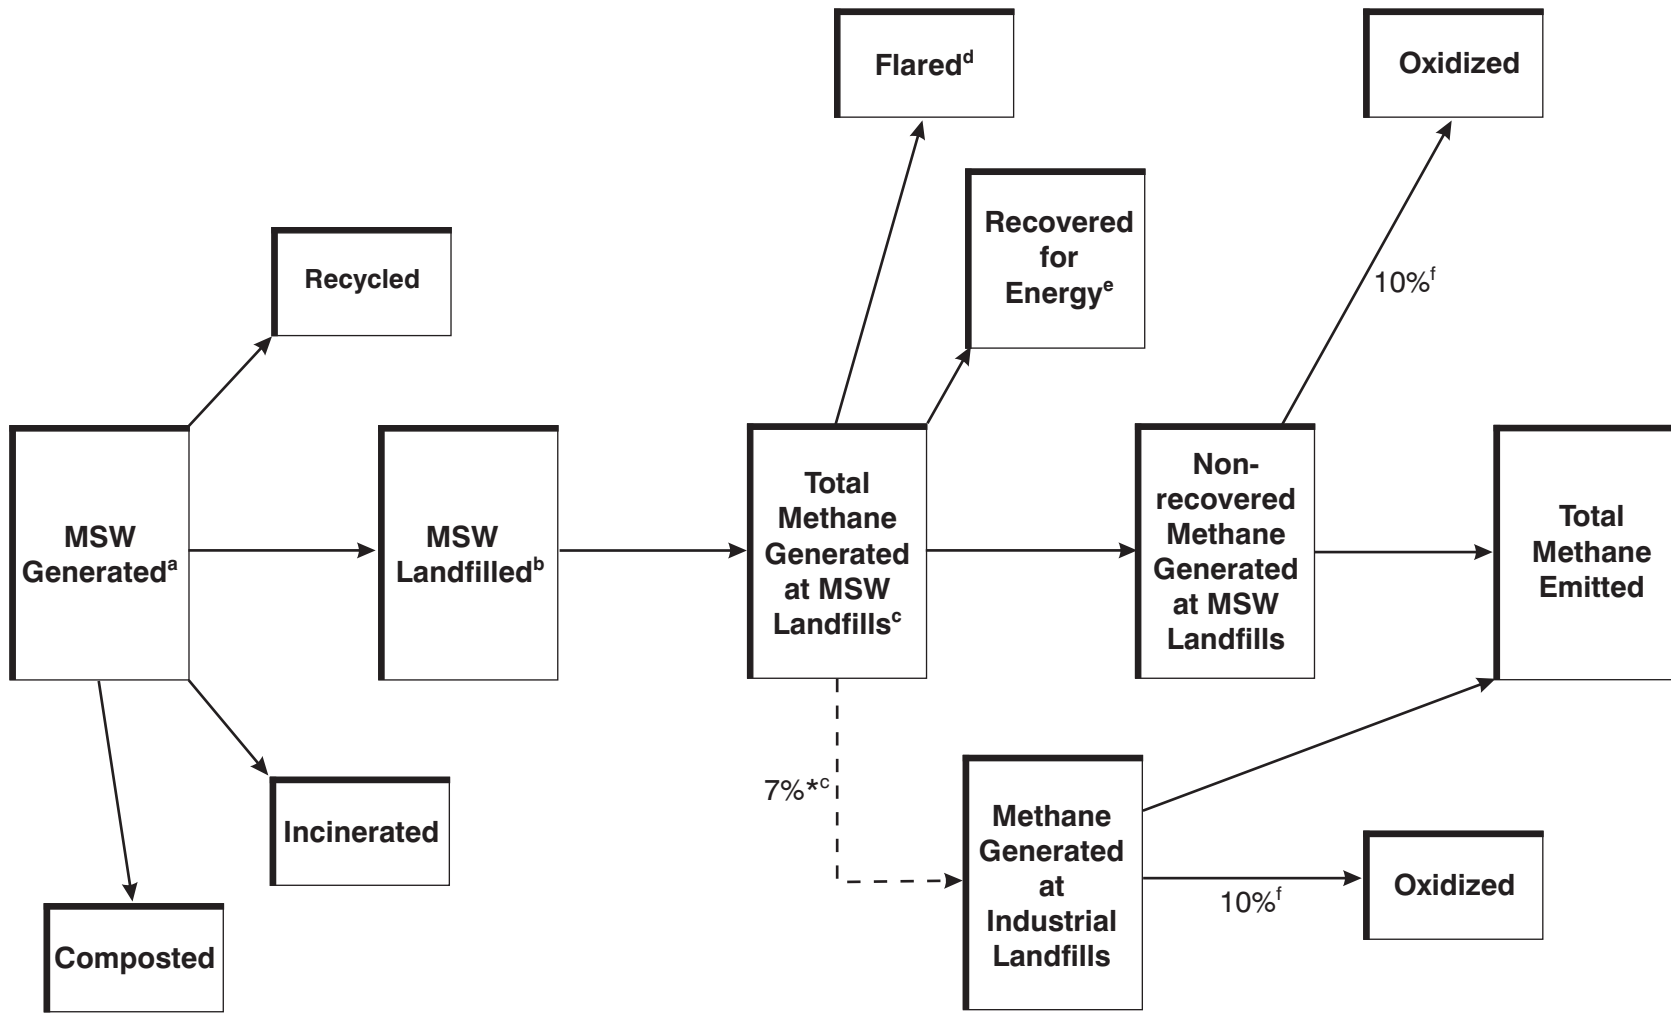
Flared$^{d}$

Oxidized

Recovered for Energy$^{e}$

Recycled

10%$^{f}$

MSW Generated$^{a}$

MSW Landfilled$^{b}$

Total Methane Generated at MSW Landfills$^{c}$

Non-recovered Methane Generated at MSW Landfills

Total Methane Emitted

7%*$^{c}$

Incinerated

Methane Generated at Industrial Landfills

10%$^{f}$

Oxidized

Composted